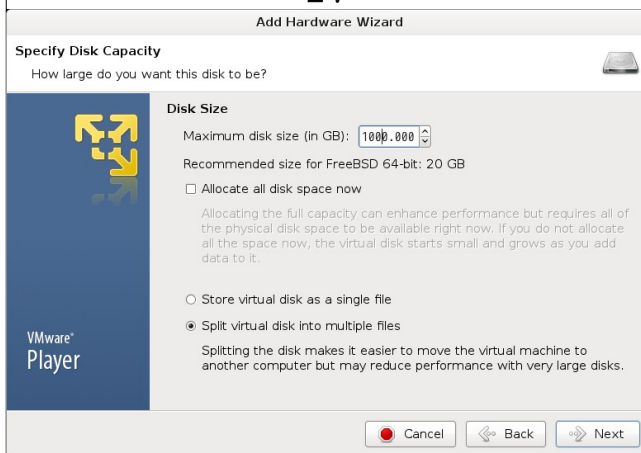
Add Hardware Wizard

Specify Disk Capacity

How large do you want this disk to be?

Disk Size

Maximum disk size (in GB): 1000.000

Recommended size for FreeBSD 64-bit: 20 GB

☐ Allocate all disk space now

Allocating the full capacity can enhance performance but requires all of the physical disk space to be available right now. If you do not allocate all the space now, the virtual disk starts small and grows as you add data to it.

○ Store virtual disk as a single file

◉ Split virtual disk into multiple files

Splitting the disk makes it easier to move the virtual machine to another computer but may reduce performance with very large disks.

VMware® Player

Cancel

Back

Next